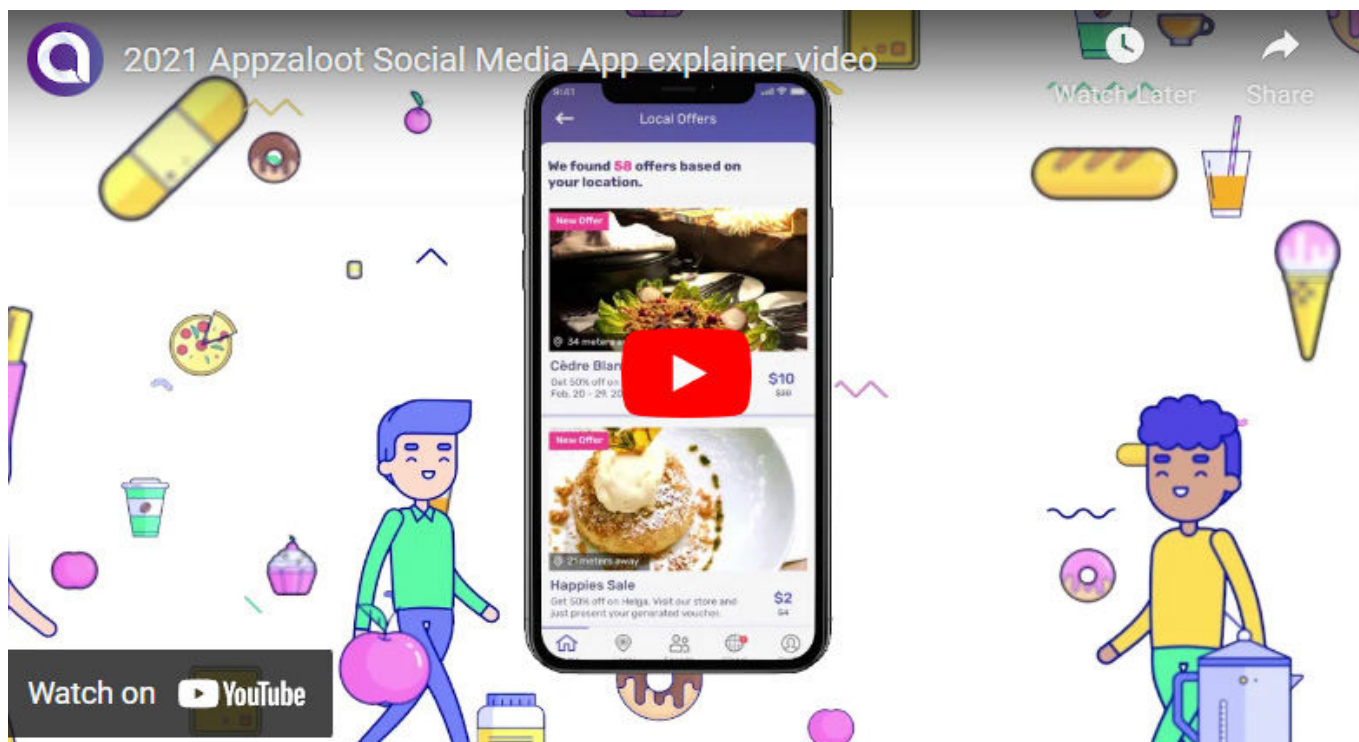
2021 Appzaloot Social Media App explainer video

Watch Later

Share

9:41

Local Offers

We found 58 offers based on your location.

New Offer

34 meters a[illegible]

Cèdre Blan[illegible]

Get 50% off on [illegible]
Feb. 20 - 29, 20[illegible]

$10
$20

New Offer

21 meters away

Happies Sale

Get 50% off on Helga. Visit our store and just present your generated voucher.

$2
$4

Watch on YouTube